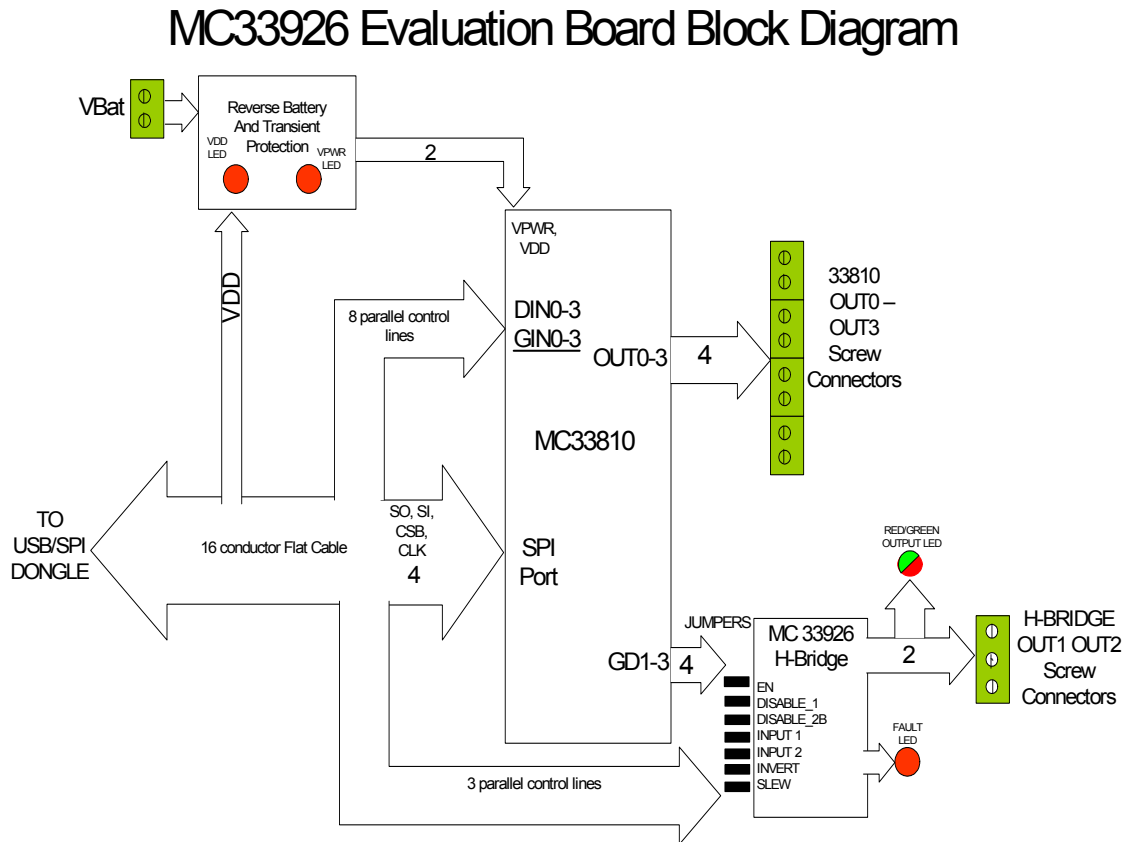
MC33926 Evaluation Board Block Diagram

VBat

Reverse Battery And Transient Protection

VDD LED

VPWR LED

2

VDD

VPWR, VDD

8 parallel control lines

DIN0-3
GIN0-3

OUT0-3

4

33810 OUT0 – OUT3 Screw Connectors

MC33810

TO USB/SPI DONGLE

16 conductor Flat Cable

SO, SI, CSB, CLK
4

SPI Port

RED/GREEN OUTPUT LED

JUMPERS

MC 33926 H-Bridge

GD1-3

4

2

H-BRIDGE OUT1 OUT2 Screw Connectors

EN
DISABLE_1
DISABLE_2B
INPUT 1
INPUT 2
INVERT
SLEW

FAULT LED

3 parallel control lines